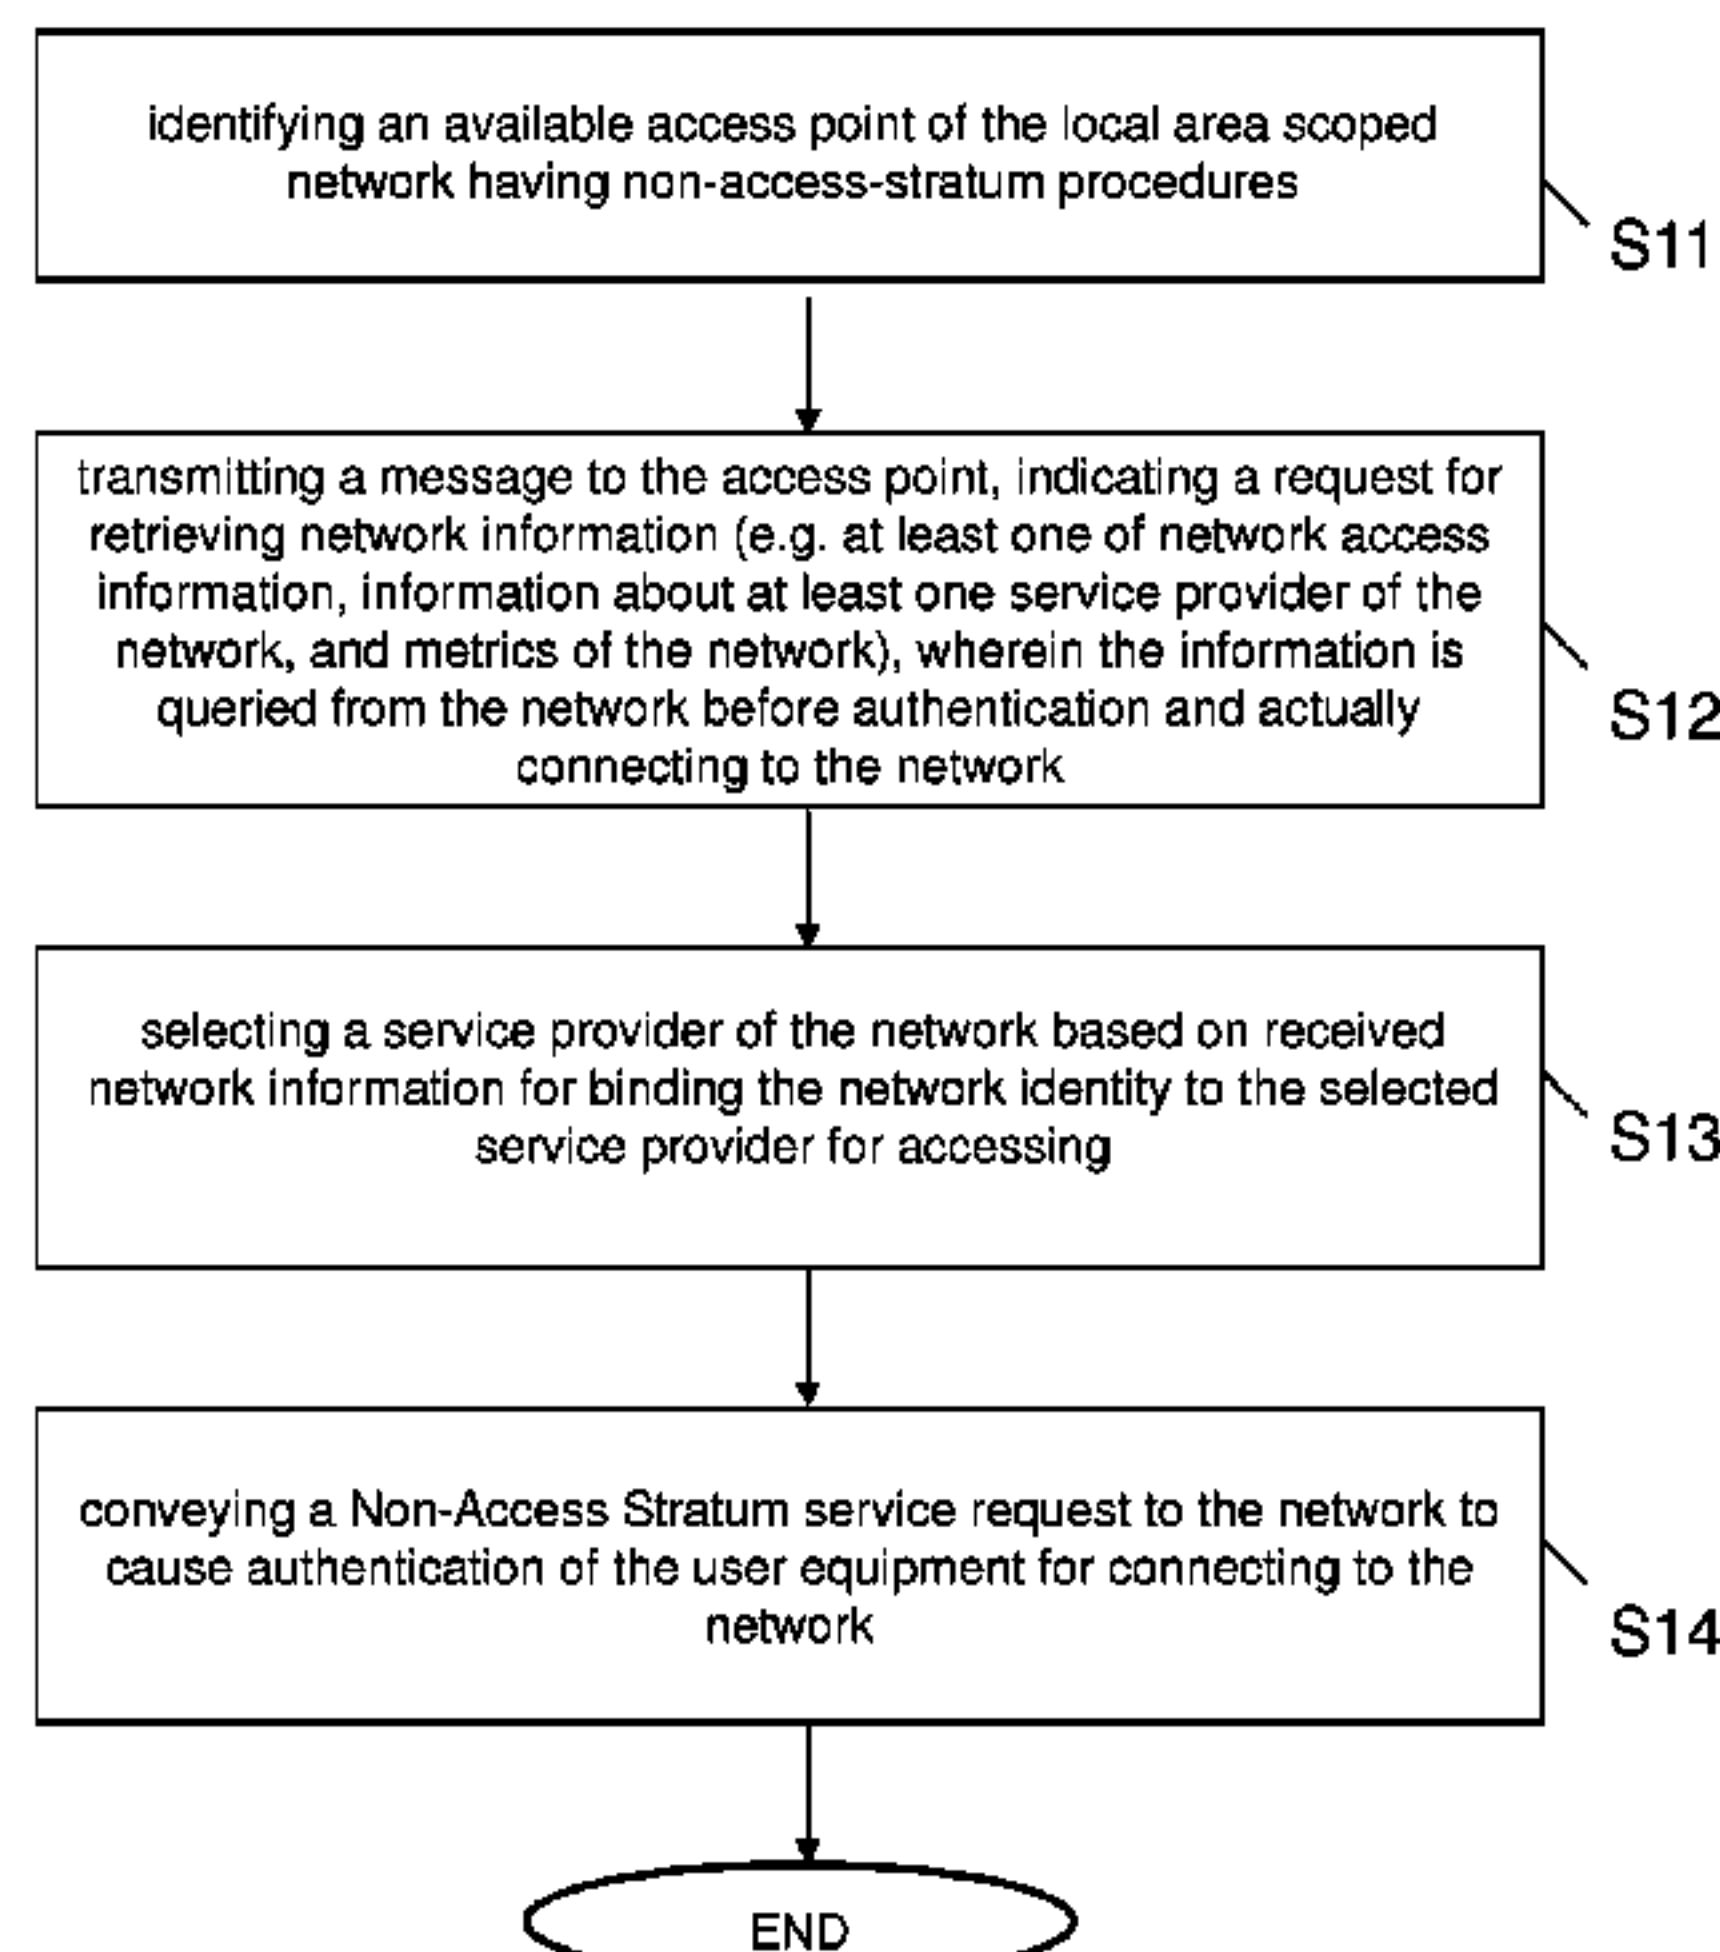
identifying an available access point of the local area scoped network having non-access-stratum procedures

S11

transmitting a message to the access point, indicating a request for retrieving network information (e.g. at least one of network access information, information about at least one service provider of the network, and metrics of the network), wherein the information is queried from the network before authentication and actually connecting to the network

S12

selecting a service provider of the network based on received network information for binding the network identity to the selected service provider for accessing

S13

conveying a Non-Access Stratum service request to the network to cause authentication of the user equipment for connecting to the network

S14

END